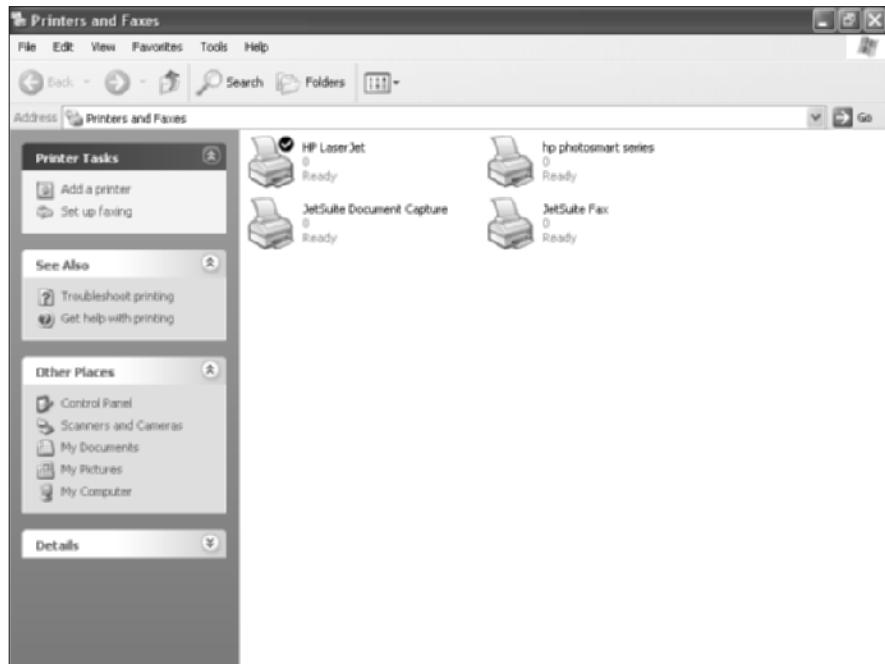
Printers and Faxes

File Edit View Favorites Tools Help

Back Search Folders

Address Printers and Faxes Go

Printer Tasks

Add a printer
Set up faxing

See Also

Troubleshoot printing
Get help with printing

Other Places

Control Panel
Scanners and Cameras
My Documents
My Pictures
My Computer

Details

HP LaserJet
0
Ready

hp photosmart series
0
Ready

JetSuite Document Capture
0
Ready

JetSuite Fax
0
Ready